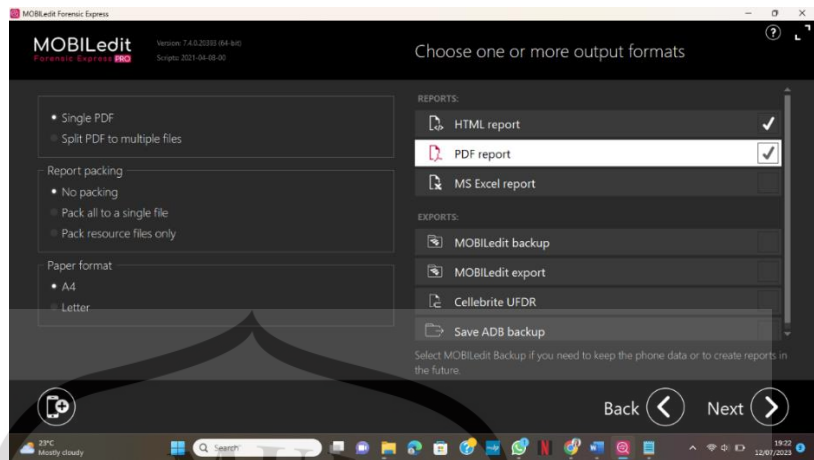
MOBILedit Forensic Express

MOBILedit Forensic Express PRO

Version: 7.4.0.20393 (64-bit)
Scripts: 2021-04-08-00

Choose one or more output formats

Single PDF
Split PDF to multiple files

Report packing
No packing
Pack all to a single file
Pack resource files only

Paper format
A4
Letter

REPORTS:
HTML report
PDF report
MS Excel report

EXPORTS:
MOBILedit backup
MOBILedit export
Cellebrite UFDR
Save ADB backup

Select MOBILedit Backup if you need to keep the phone data or to create reports in the future.

Back
Next

23°C
Mostly cloudy

Search

19:22
12/07/2023